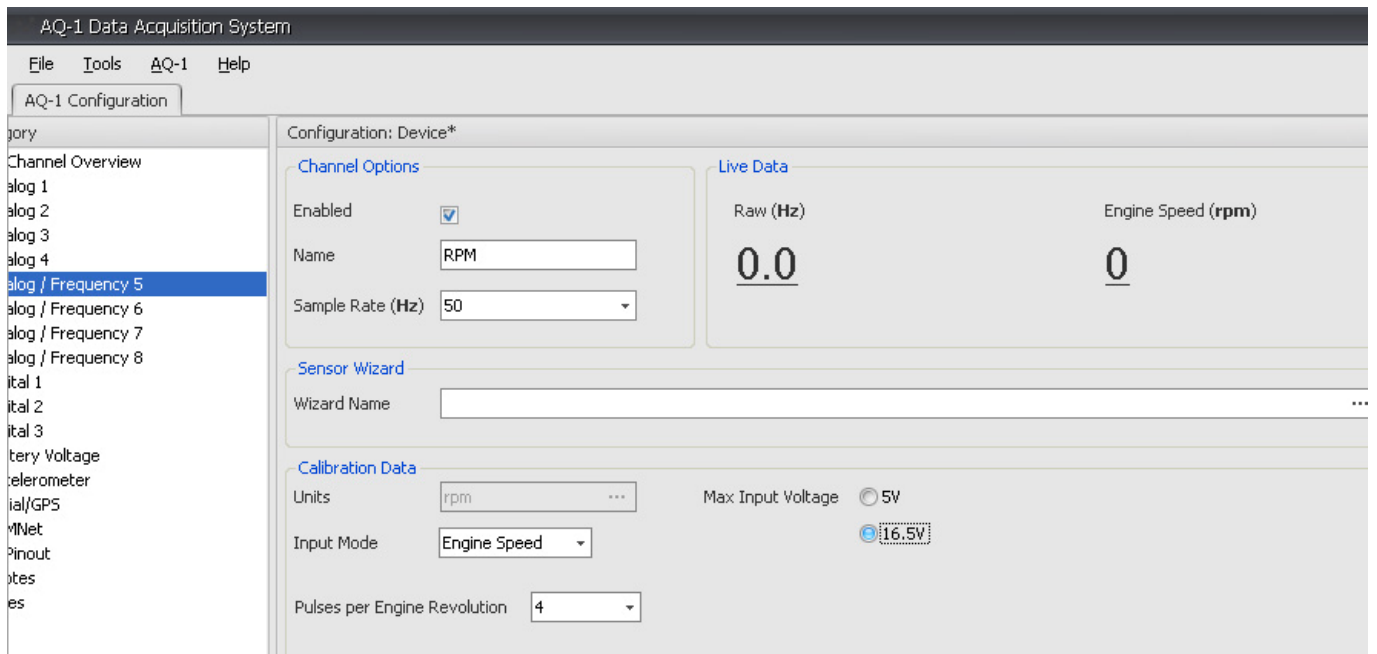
AQ-1 Data Acquisition System

File Tools AQ-1 Help

AQ-1 Configuration

gory

Channel Overview
alog 1
alog 2
alog 3
alog 4
alog / Frequency 5
alog / Frequency 6
alog / Frequency 7
alog / Frequency 8
ital 1
ital 2
ital 3
tery Voltage
celerometer
ial/GPS
MNet
Pinout
otes
es

Configuration: Device*

Channel Options

Enabled

Name RPM

Sample Rate (Hz) 50

Live Data

Raw (Hz)

0.0

Engine Speed (rpm)

0

Sensor Wizard

Wizard Name ...

Calibration Data

Units rpm ...

Max Input Voltage 5V

16.5V

Input Mode Engine Speed

Pulses per Engine Revolution 4